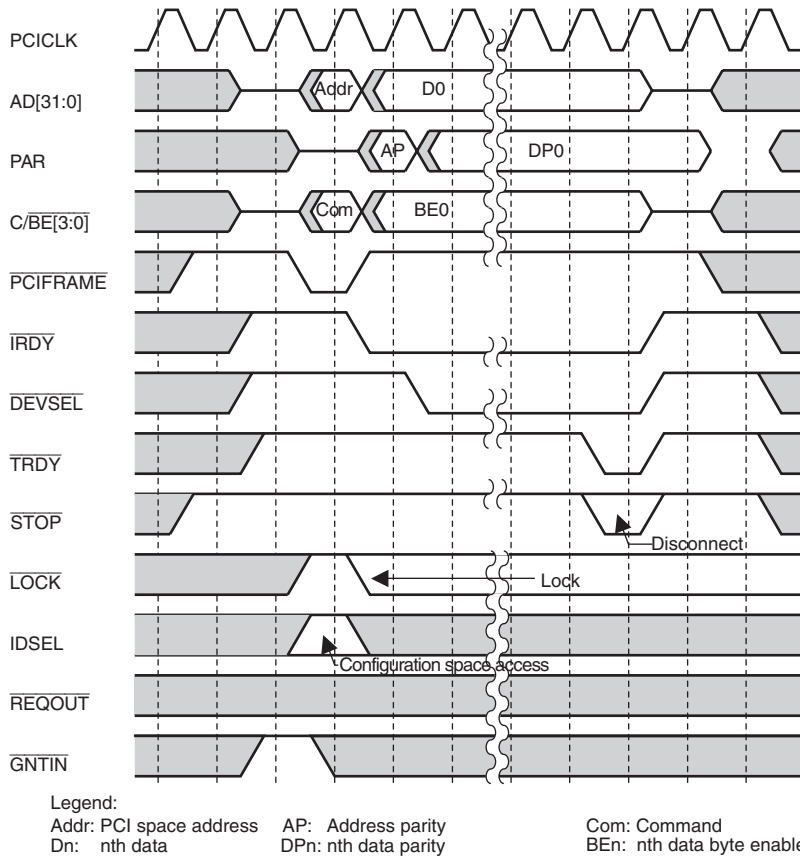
PCICLK

AD[31:0]

Addr

D0

PAR

AP

DP0

C/$\overline{BE}$[3:0]

Com

BE0

$\overline{PCIFRAME}$

$\overline{IRDY}$

$\overline{DEVSEL}$

$\overline{TRDY}$

$\overline{STOP}$

Disconnect

$\overline{LOCK}$

Lock

IDSEL

Configuration space access

$\overline{REQOUT}$

$\overline{GNTIN}$

Legend:
Addr: PCI space address
Dn: nth data
AP: Address parity
DPn: nth data parity
Com: Command
BEn: nth data byte enable